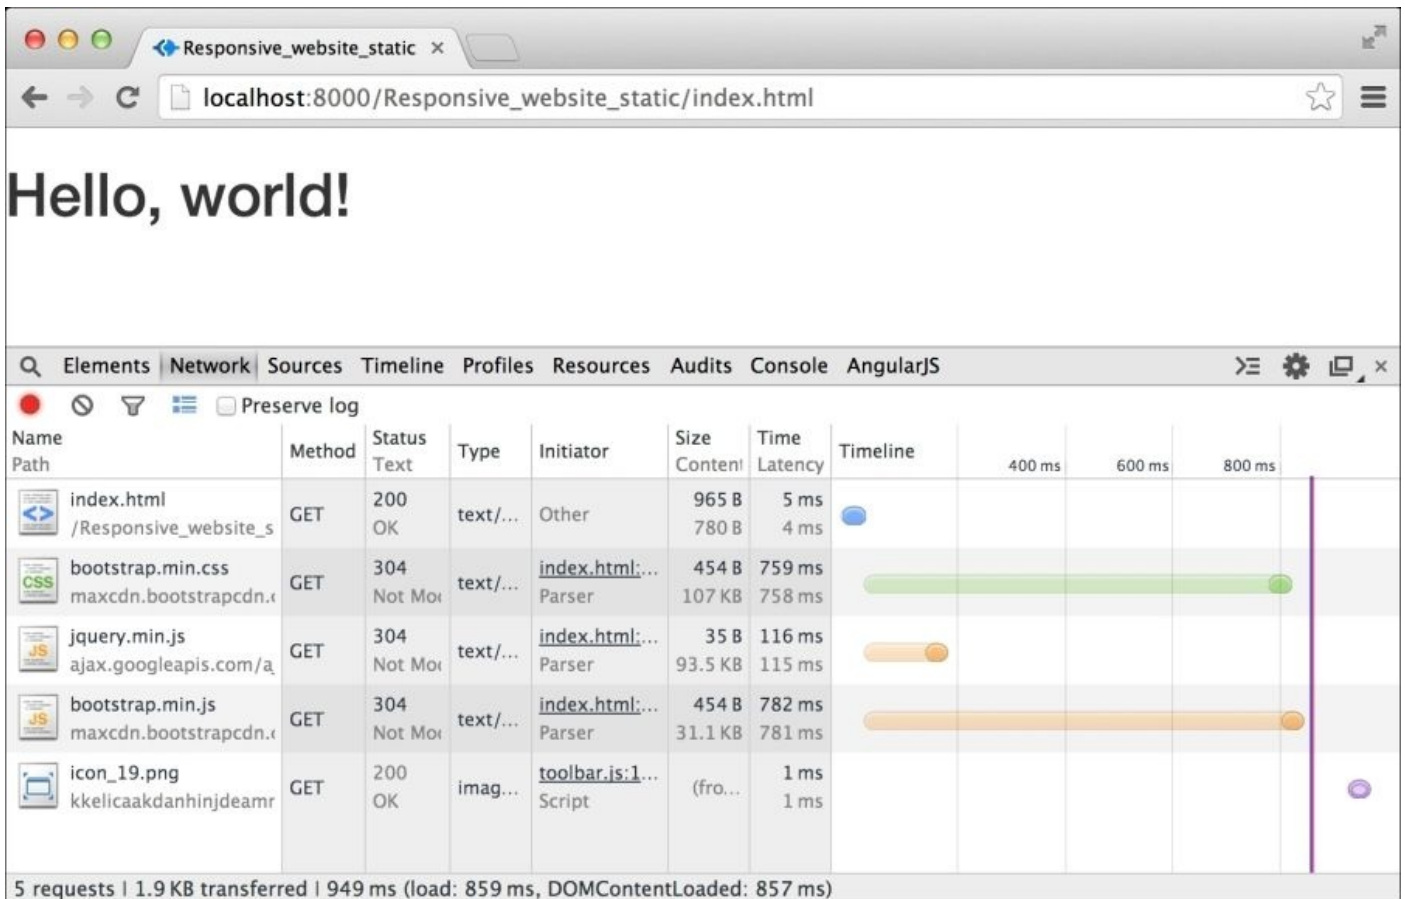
Responsive_website_static ×

localhost:8000/Responsive_website_static/index.html

Hello, world!

Elements Network Sources Timeline Profiles Resources Audits Console AngularJS

Preserve log

| Name Path | Method | Status Text | Type | Initiator | Size Content | Time Latency | Timeline 400 ms 600 ms 800 ms |
|---|---|---|---|---|---|---|---|
| index.html /Responsive_website_s | GET | 200 OK | text/... | Other | 965 B 780 B | 5 ms 4 ms | |
| bootstrap.min.css maxcdn.bootstrapcdn.( | GET | 304 Not Mo( | text/... | index.html:... Parser | 454 B 107 KB | 759 ms 758 ms | |
| jquery.min.js ajax.googleapis.com/a | GET | 304 Not Mo( | text/... | index.html:... Parser | 35 B 93.5 KB | 116 ms 115 ms | |
| bootstrap.min.js maxcdn.bootstrapcdn.( | GET | 304 Not Mo( | text/... | index.html:... Parser | 454 B 31.1 KB | 782 ms 781 ms | |
| icon_19.png kkelicaakdanhinjdeamr | GET | 200 OK | imag... | toolbar.js:1... Script | (fro... | 1 ms 1 ms | |

5 requests | 1.9 KB transferred | 949 ms (load: 859 ms, DOMContentLoaded: 857 ms)